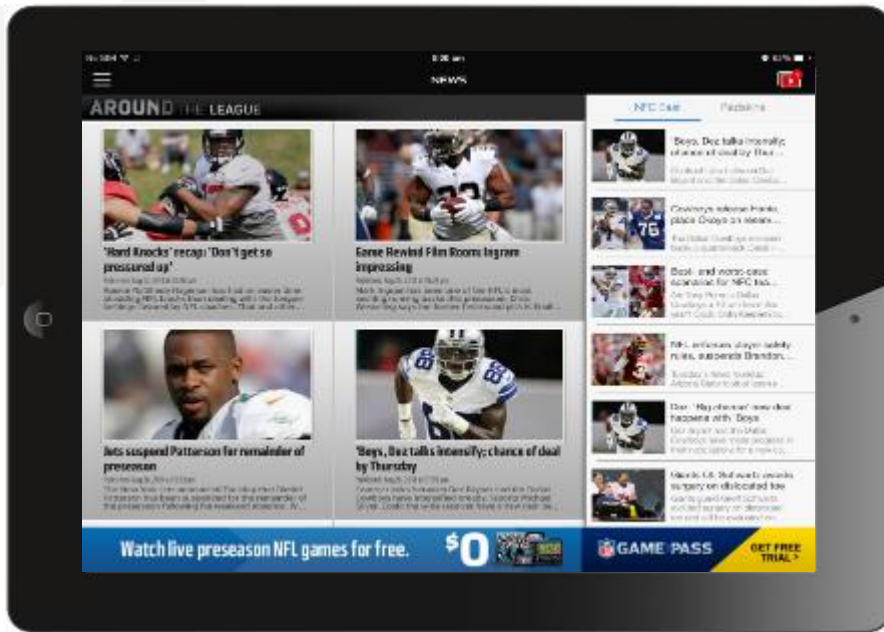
NEWS

AROUND THE LEAGUE

NFC East

'Hard Knocks' recap: 'Don't get so pressured up'

Game Rewind Film Room: Ingram impressing

Jets suspend Patterson for remainder of preseason

'Boys, Dez talks intensify; chance of deal by Thursday

'Boys, Dez talks intensify; chance of deal by Thur...

Cowboys release Frank, place Crayton on reserv...

Best- and worst-case scenarios for NFC tea...

NFL enforces player safety rules, suspends Brandon...

Dez: "Big chance" new deal happens with 'Boys

Giants LG Schwartz needs surgery on dislocated toe

Watch live preseason NFL games for free. $0

GAME PASS

GET FREE TRIAL >